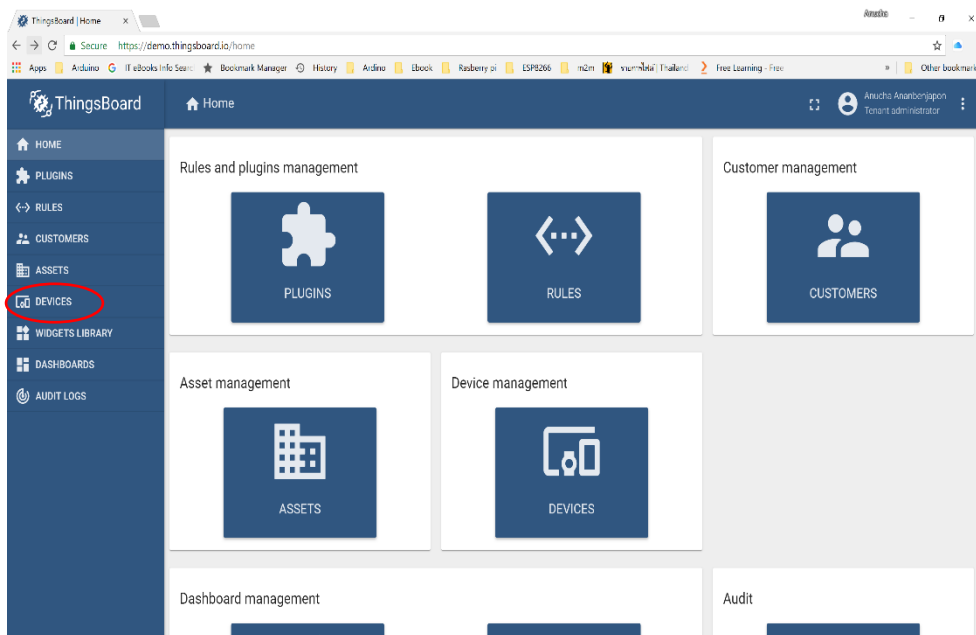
ThingsBoard | Home ×

Anucha

Secure https://demo.thingsboard.io/home

Apps Arduino IT eBooks Info Searc Bookmark Manager History Ardino Ebook Rasberry pi ESP8266 m2m ขายกาวไฟฟ้า | Thailand Free Learning - Free » Other bookmarks

ThingsBoard

Home

Anucha Ananbenjapon
Tenant administrator

HOME
PLUGINS
RULES
CUSTOMERS
ASSETS
DEVICES
WIDGETS LIBRARY
DASHBOARDS
AUDIT LOGS

Rules and plugins management

PLUGINS

RULES

Customer management

CUSTOMERS

Asset management

ASSETS

Device management

DEVICES

Dashboard management

Audit